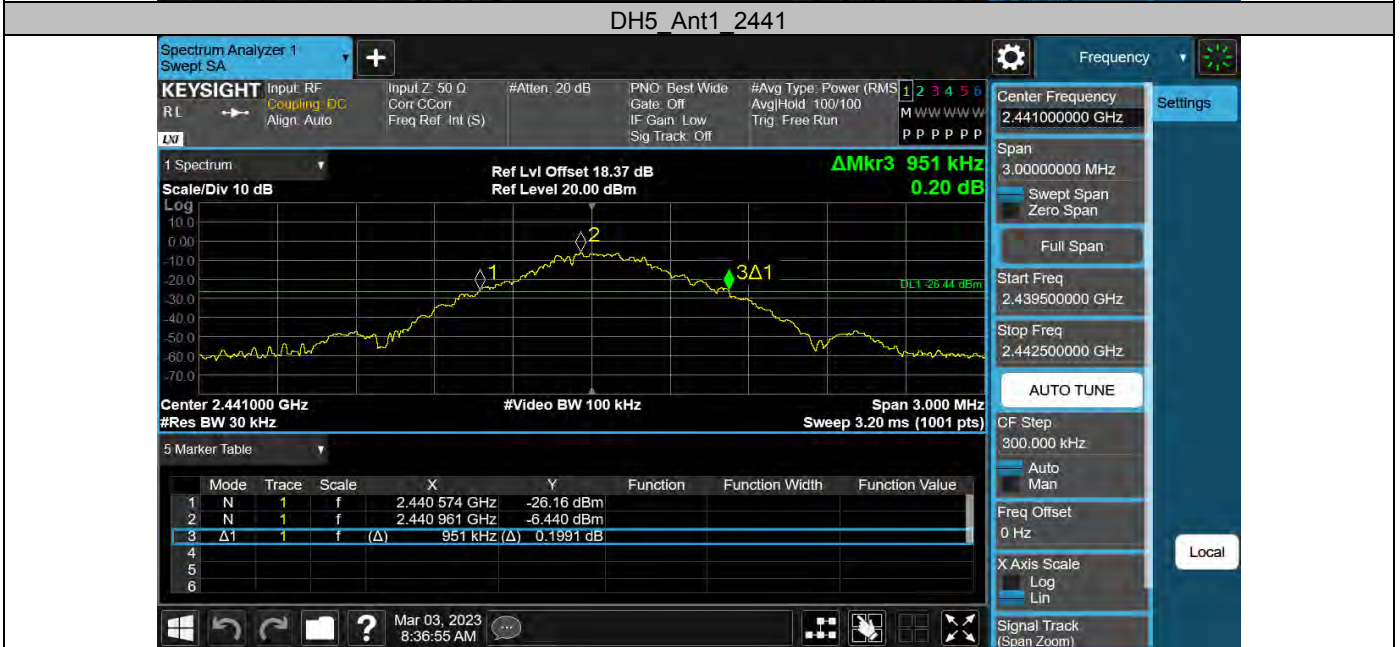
DH5_Ant1_2441

Spectrum Analyzer 1
Swept SA

Frequency

KEYSIGHT Input: RF
RL Coupling: DC
Align: Auto
LXI

Input Z: 50 Ω
Corr CCorr
Freq Ref: Int (S)

#Atten: 20 dB

PNO: Best Wide
Gate: Off
IF Gain: Low
Sig Track: Off

#Avg Type: Power (RMS)
Avg|Hold: 100/100
Trig: Free Run

1 2 3 4 5 6
M WWWWW
P P P P P P

1 Spectrum
Scale/Div 10 dB
Log

Ref Lvl Offset 18.37 dB
Ref Level 20.00 dBm

ΔMkr3 951 kHz
0.20 dB

10.0
0.00
-10.0
-20.0
-30.0
-40.0
-50.0
-60.0
-70.0

1
2
3Δ1
DL1 -26.44 dBm

Center 2.441000 GHz
#Res BW 30 kHz
#Video BW 100 kHz
Span 3.000 MHz
Sweep 3.20 ms (1001 pts)

5 Marker Table

| | Mode | Trace | Scale | X | Y | Function | Function Width | Function Value |
|---|---|---|---|---|---|---|---|---|
| 1 | N | 1 | f | 2.440 574 GHz | -26.16 dBm | | | |
| 2 | N | 1 | f | 2.440 961 GHz | -6.440 dBm | | | |
| 3 | Δ1 | 1 | f (Δ) | 951 kHz (Δ) | 0.1991 dB | | | |
| 4 | | | | | | | | |
| 5 | | | | | | | | |
| 6 | | | | | | | | |

Mar 03, 2023
8:36:55 AM

Center Frequency
2.441000000 GHz
Settings
Span
3.00000000 MHz
Swept Span
Zero Span
Full Span
Start Freq
2.439500000 GHz
Stop Freq
2.442500000 GHz
AUTO TUNE
CF Step
300.000 kHz
Auto
Man
Freq Offset
0 Hz
Local
X Axis Scale
Log
Lin
Signal Track
(Span Zoom)